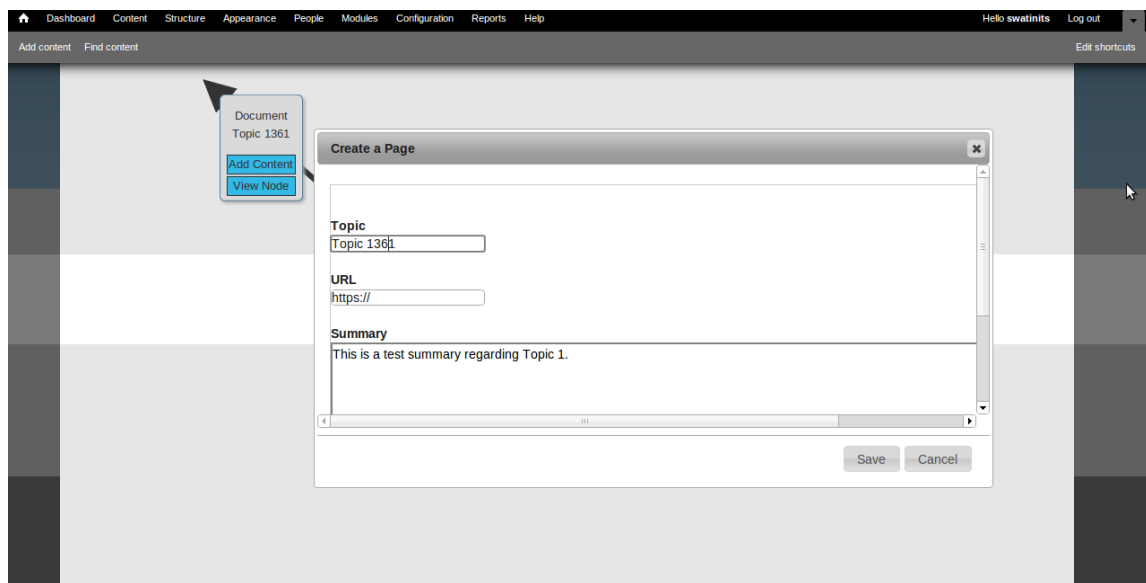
Dashboard Content Structure Appearance People Modules Configuration Reports Help

Hello swatinits Log out

Add content Find content

Edit shortcuts

Document Topic 1361

Add Content

View Node

Create a Page

Topic

Topic 1361

URL

https://

Summary

This is a test summary regarding Topic 1.

Save Cancel